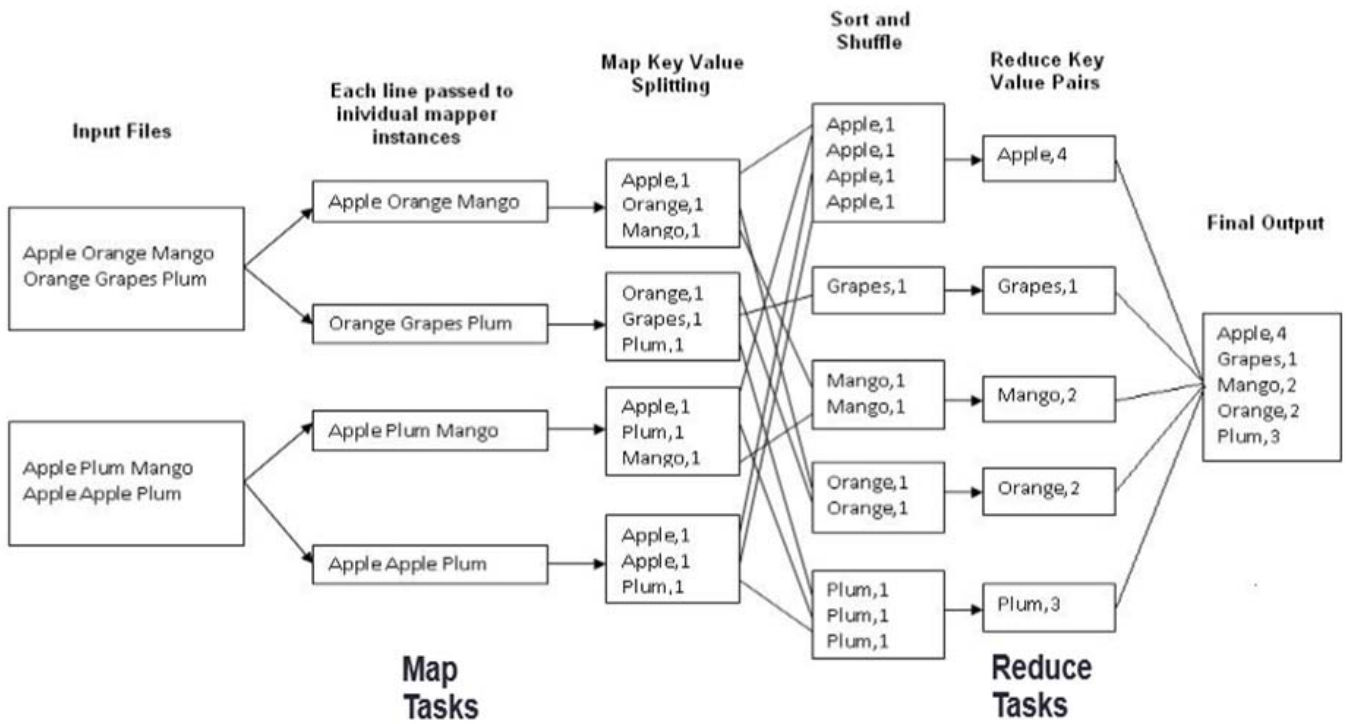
Input Files

Each line passed to individual mapper instances

Map Key Value Splitting

Sort and Shuffle

Reduce Key Value Pairs

Final Output

Apple Orange Mango
Orange Grapes Plum

Apple Plum Mango
Apple Apple Plum

Apple Orange Mango

Orange Grapes Plum

Apple Plum Mango

Apple Apple Plum

Apple,1
Orange,1
Mango,1

Orange,1
Grapes,1
Plum,1

Apple,1
Plum,1
Mango,1

Apple,1
Apple,1
Plum,1

Apple,1
Apple,1
Apple,1
Apple,1

Grapes,1

Mango,1
Mango,1

Orange,1
Orange,1

Plum,1
Plum,1
Plum,1

Apple,4

Grapes,1

Mango,2

Orange,2

Plum,3

Apple,4
Grapes,1
Mango,2
Orange,2
Plum,3

Map Tasks

Reduce Tasks